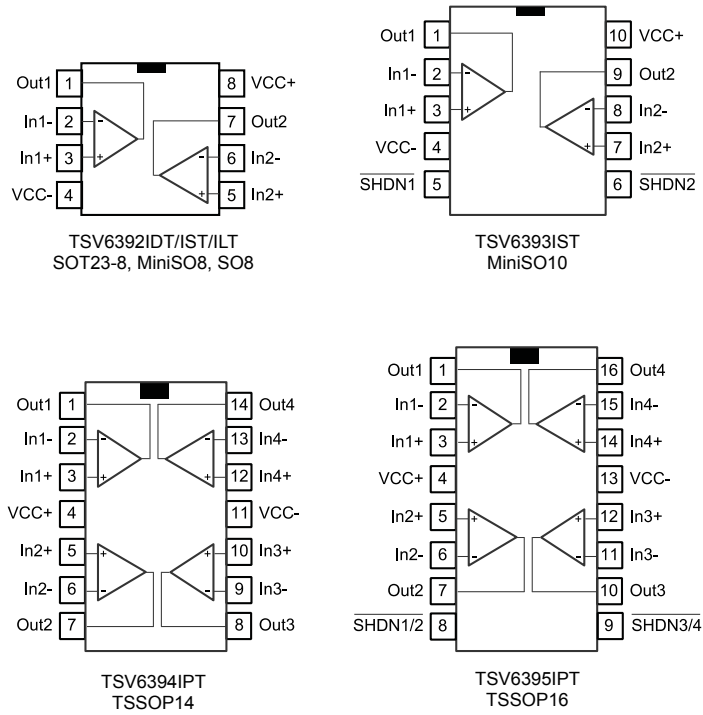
Out1 1
In1- 2
In1+ 3
VCC- 4
8 VCC+
7 Out2
6 In2-
5 In2+

TSV6392IDT/IST/ILT
SOT23-8, MiniSO8, SO8

Out1 1
In1- 2
In1+ 3
VCC- 4
$\overline{\text{SHDN1}}$ 5
10 VCC+
9 Out2
8 In2-
7 In2+
6 $\overline{\text{SHDN2}}$

TSV6393IST
MiniSO10

Out1 1
In1- 2
In1+ 3
VCC+ 4
In2+ 5
In2- 6
Out2 7
14 Out4
13 In4-
12 In4+
11 VCC-
10 In3+
9 In3-
8 Out3

TSV6394IPT
TSSOP14

Out1 1
In1- 2
In1+ 3
VCC+ 4
In2+ 5
In2- 6
Out2 7
$\overline{\text{SHDN1/2}}$ 8
16 Out4
15 In4-
14 In4+
13 VCC-
12 In3+
11 In3-
10 Out3
9 $\overline{\text{SHDN3/4}}$

TSV6395IPT
TSSOP16